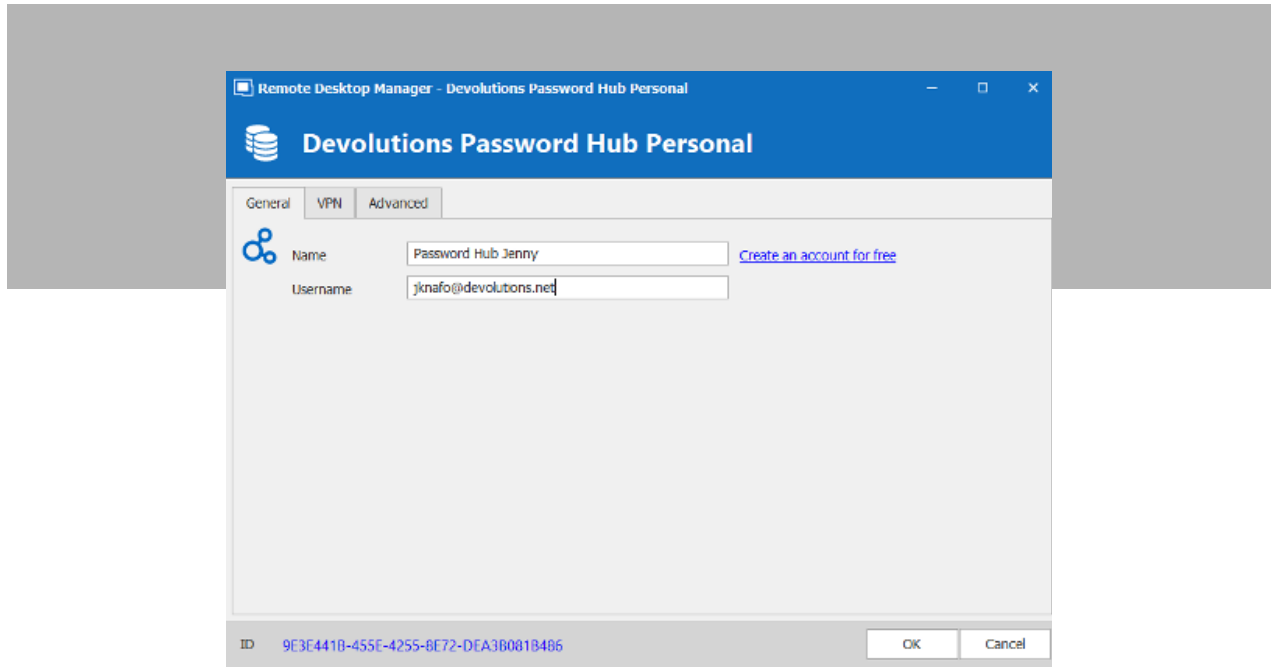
Remote Desktop Manager - Devolutions Password Hub Personal

Devolutions Password Hub Personal

General VPN Advanced

Name Password Hub Jenny Create an account for free

Username jknafo@devolutions.net

ID 9E3E441B-455E-4255-8E72-DEA3B081B486

OK Cancel